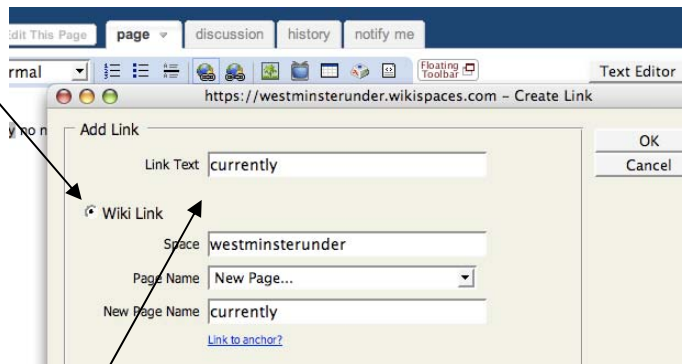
Edit This Page
page
discussion
history
notify me
rmal
Floating Toolbar
Text Editor
https://westminsterunder.wikispaces.com - Create Link
y no n
Add Link
OK
Cancel
Link Text currently
Wiki Link
Space westminsterunder
Page Name New Page...
New Page Name currently
Link to anchor?